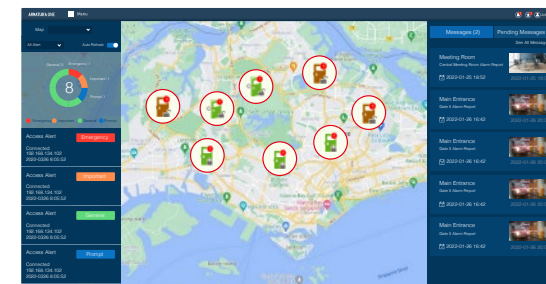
ARMATURA ONE Menu

Map

All Sites Auto Refresh

General Emergency Important Prompt

8

Emergency Important General Prompt

Access Alert Emergency
Connected
192.168.124.102
2022-0326 6:05:53

Access Alert Important
Connected
192.168.124.102
2022-0326 6:05:53

Access Alert General
Connected
192.168.124.102
2022-0326 6:05:53

Access Alert Prompt
Connected
192.168.124.102
2022-0326 6:05:53

Messages (2) Pending Messages

See All Message

Meeting Room
Central Meeting Room Alarm Report
2022-01-26 16:52

Main Entrance
Gate 3 Alarm Report
2022-01-26 16:42

Main Entrance
Gate 3 Alarm Report
2022-01-26 16:42

Main Entrance
Gate 3 Alarm Report
2022-01-26 16:42

Main Entrance
Gate 3 Alarm Report
2022-01-26 16:42